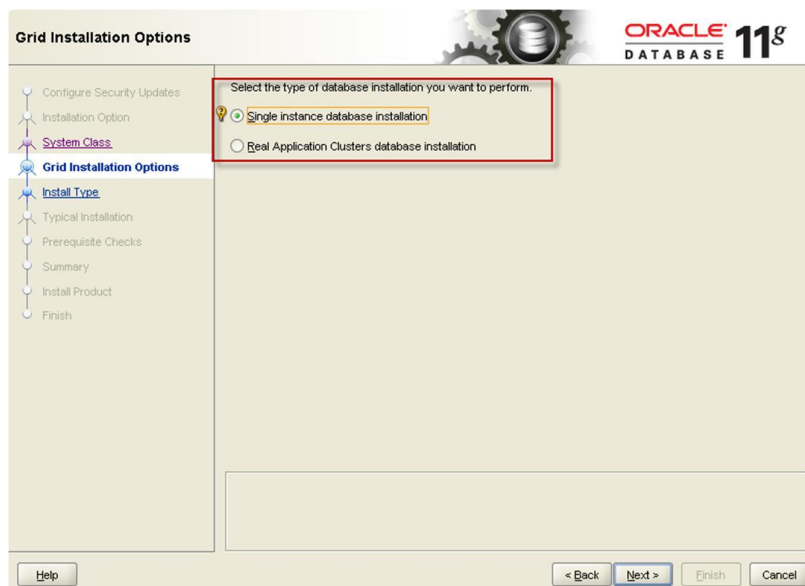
Grid Installation Options

ORACLE DATABASE 11g

Configure Security Updates
Installation Option
System Class
Grid Installation Options
Install Type
Typical Installation
Prerequisite Checks
Summary
Install Product
Finish

Select the type of database installation you want to perform.

Single instance database installation

Real Application Clusters database installation

Help

< Back

Next >

Finish

Cancel